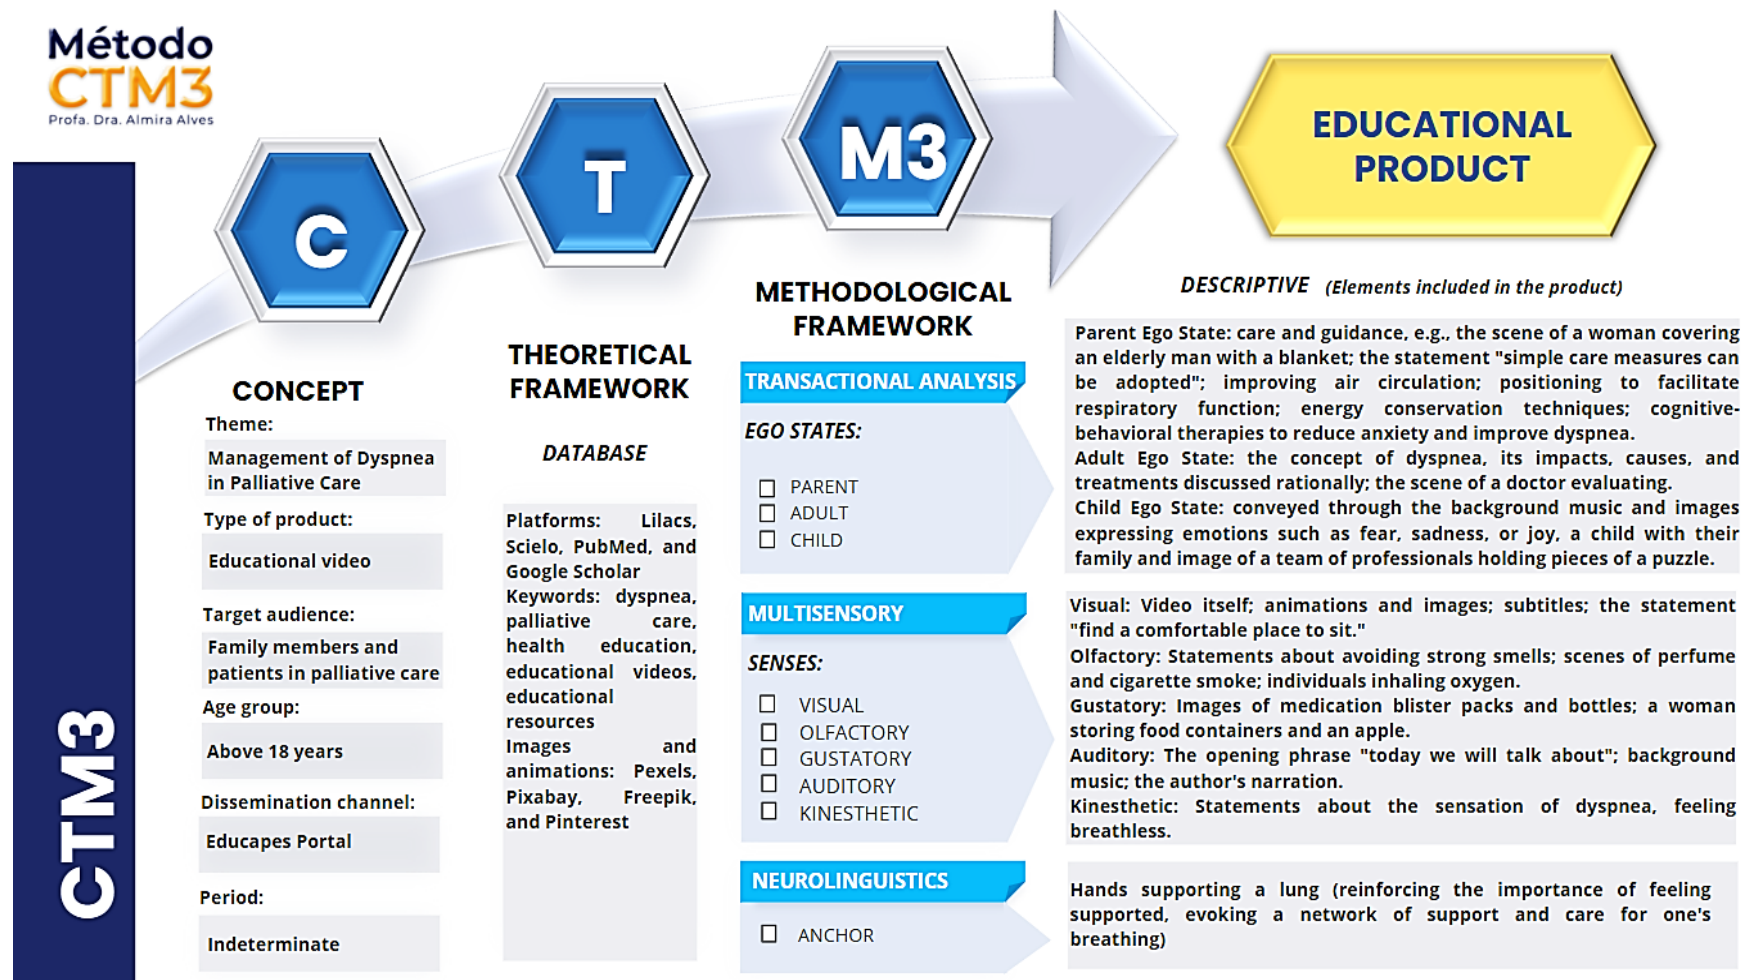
Método CTM3
Profa. Dra. Almira Alves

CTM3

C

T

M3

EDUCATIONAL PRODUCT

CONCEPT

Theme:
Management of Dyspnea in Palliative Care

Type of product:
Educational video

Target audience:
Family members and patients in palliative care

Age group:
Above 18 years

Dissemination channel:
Educapes Portal

Period:
Indeterminate

THEORETICAL FRAMEWORK

DATABASE

Platforms: Lilacs, Scielo, PubMed, and Google Scholar
Keywords: dyspnea, palliative care, health education, educational videos, educational resources
Images and animations: Pexels, Pixabay, Freepik, and Pinterest

METHODOLOGICAL FRAMEWORK

TRANSACTIONAL ANALYSIS

EGO STATES:

☐ PARENT
☐ ADULT
☐ CHILD

MULTISENSORY

SENSES:

☐ VISUAL
☐ OLFACTORY
☐ GUSTATORY
☐ AUDITORY
☐ KINESTHETIC

NEUROLINGUISTICS

☐ ANCHOR

DESCRIPTIVE (Elements included in the product)

Parent Ego State: care and guidance, e.g., the scene of a woman covering an elderly man with a blanket; the statement "simple care measures can be adopted"; improving air circulation; positioning to facilitate respiratory function; energy conservation techniques; cognitive-behavioral therapies to reduce anxiety and improve dyspnea.
Adult Ego State: the concept of dyspnea, its impacts, causes, and treatments discussed rationally; the scene of a doctor evaluating.
Child Ego State: conveyed through the background music and images expressing emotions such as fear, sadness, or joy, a child with their family and image of a team of professionals holding pieces of a puzzle.

Visual: Video itself; animations and images; subtitles; the statement "find a comfortable place to sit."
Olfactory: Statements about avoiding strong smells; scenes of perfume and cigarette smoke; individuals inhaling oxygen.
Gustatory: Images of medication blister packs and bottles; a woman storing food containers and an apple.
Auditory: The opening phrase "today we will talk about"; background music; the author's narration.
Kinesthetic: Statements about the sensation of dyspnea, feeling breathless.

Hands supporting a lung (reinforcing the importance of feeling supported, evoking a network of support and care for one's breathing)